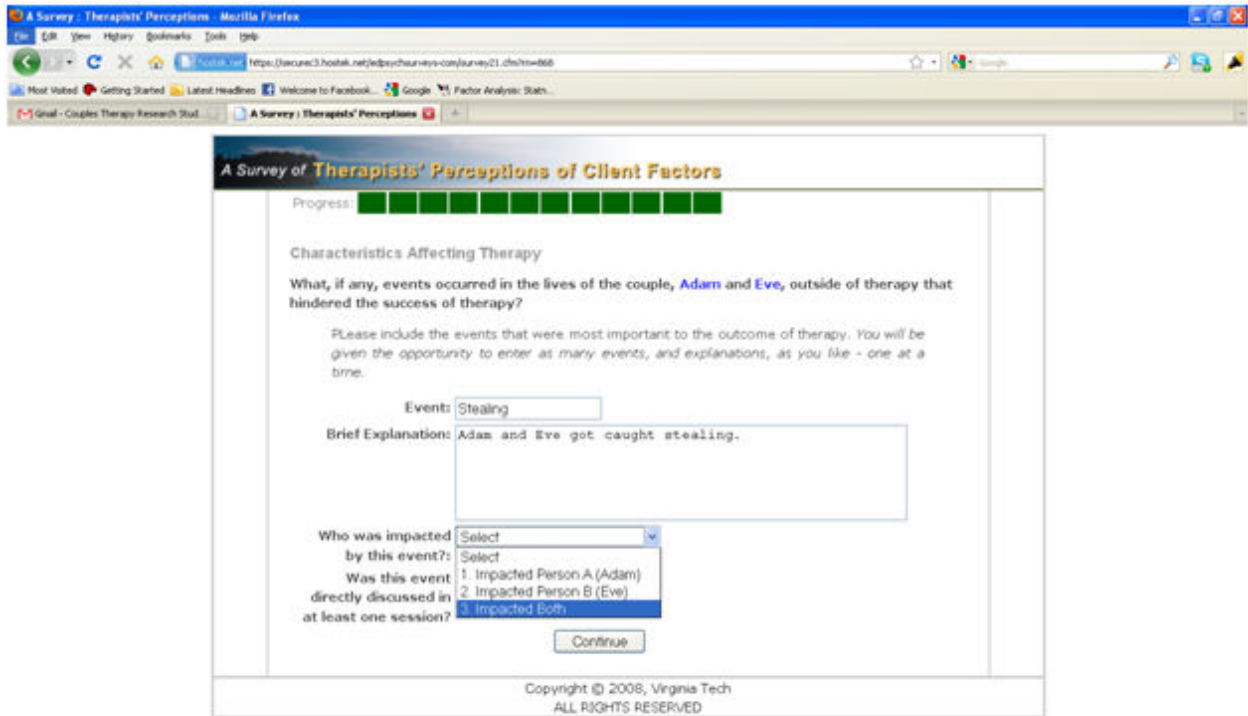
A Survey : Therapists' Perceptions - Mozilla Firefox

File Edit View History Bookmarks Tools Help

https://secure3.hostek.net/edpsychsurveys.com/survey21.cfm?m=868

Most Visited Getting Started Latest Headlines Welcome to Facebook... Google Factor Analysis: Statn...

Gmail - Couples Therapy Research Stud... A Survey : Therapists' Perceptions

A Survey of Therapists' Perceptions of Client Factors

Progress:

Characteristics Affecting Therapy

What, if any, events occurred in the lives of the couple, Adam and Eve, outside of therapy that hindered the success of therapy?

PLease include the events that were most important to the outcome of therapy. You will be given the opportunity to enter as many events, and explanations, as you like - one at a time.

Event: Stealing

Brief Explanation: Adam and Eve got caught stealing.

Who was impacted by this event?: Select

Select
1. Impacted Person A (Adam)
2. Impacted Person B (Eve)
3. Impacted Both

Was this event directly discussed in at least one session?

Continue

Copyright © 2008, Virginia Tech
ALL RIGHTS RESERVED